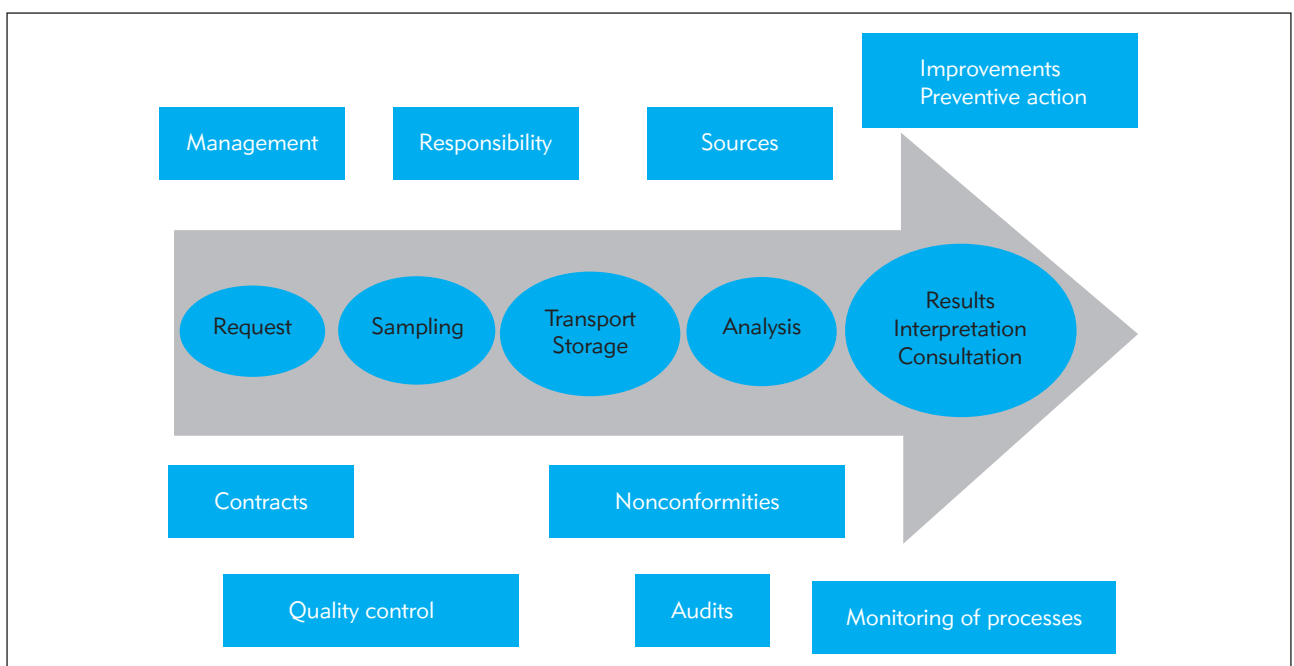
Improvements
Preventive action

Management

Responsibility

Sources

Request

Sampling

Transport
Storage

Analysis

Results
Interpretation
Consultation

Contracts

Nonconformities

Quality control

Audits

Monitoring of processes